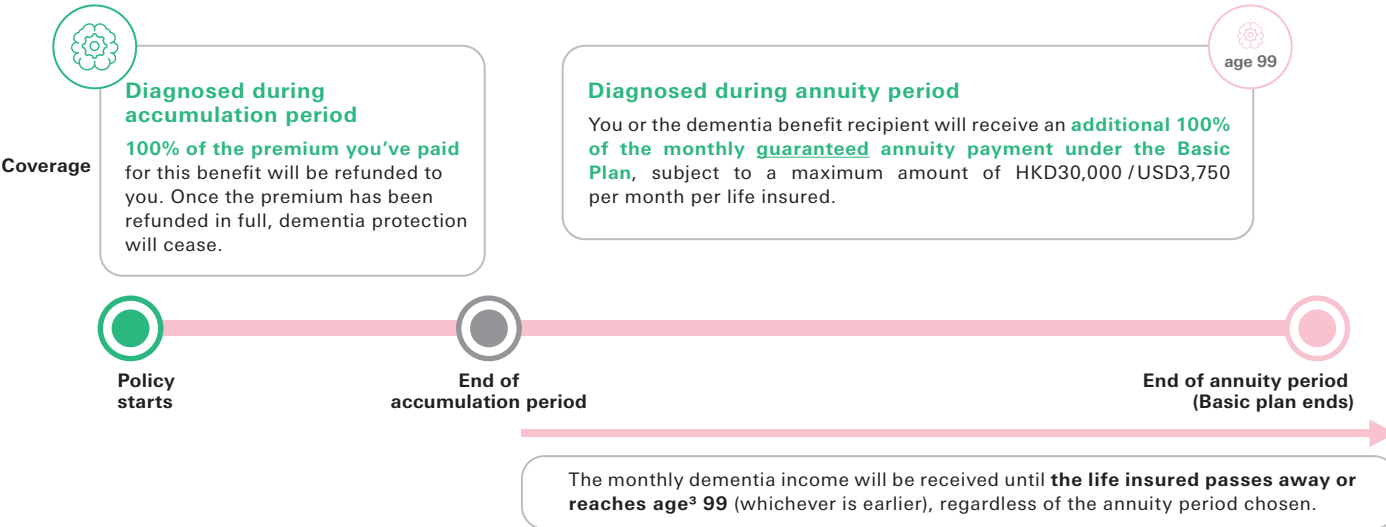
Coverage

Diagnosed during accumulation period

100% of the premium you've paid for this benefit will be refunded to you. Once the premium has been refunded in full, dementia protection will cease.

age 99

Diagnosed during annuity period

You or the dementia benefit recipient will receive an additional 100% of the monthly guaranteed annuity payment under the Basic Plan, subject to a maximum amount of HKD30,000 / USD3,750 per month per life insured.

Policy starts

End of accumulation period

End of annuity period (Basic plan ends)

The monthly dementia income will be received until the life insured passes away or reaches age$^3$ 99 (whichever is earlier), regardless of the annuity period chosen.